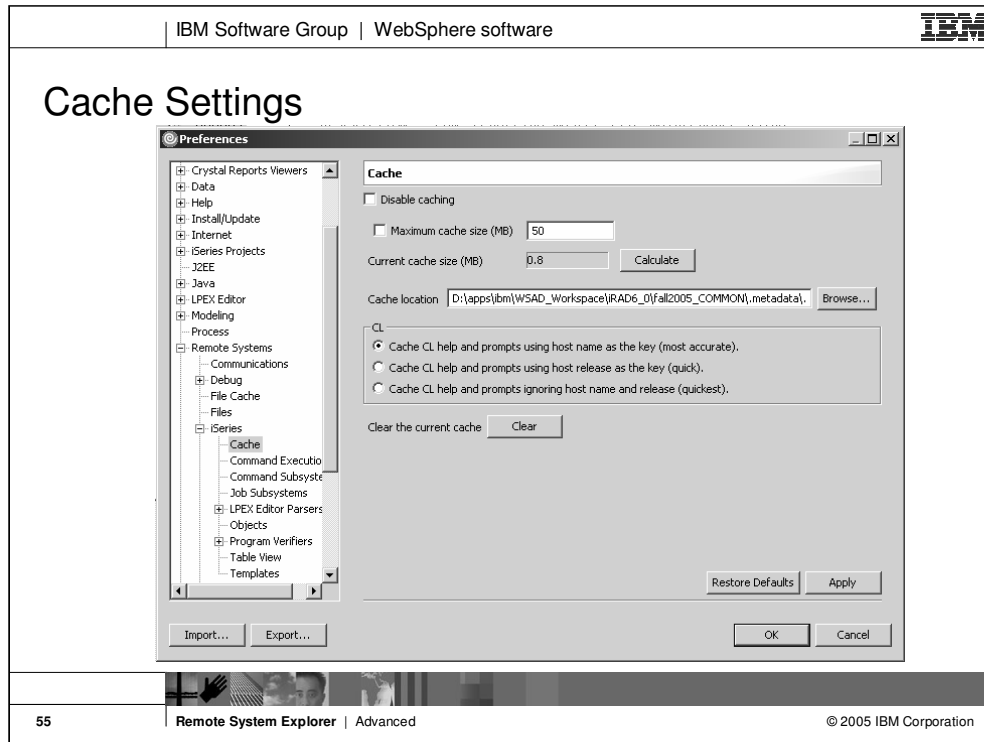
IBM Software Group | WebSphere software

IBM

Cache Settings

Preferences

Crystal Reports Viewers
Data
Help
Install/Update
Internet
iSeries Projects
J2EE
Java
LPEX Editor
Modeling
Process
Remote Systems
Communications
Debug
File Cache
Files
iSeries
Cache
Command Executio
Command Subsyste
Job Subsystems
LPEX Editor Parsers
Objects
Program Verifiers
Table View
Templates

Cache

Disable caching

Maximum cache size (MB) 50

Current cache size (MB) 0.8 Calculate

Cache location D:\apps\ibm\WSAD_Workspace\iRAD6_0\fall2005_COMMON\.metadata\. Browse...

CL

Cache CL help and prompts using host name as the key (most accurate).

Cache CL help and prompts using host release as the key (quick).

Cache CL help and prompts ignoring host name and release (quickest).

Clear the current cache Clear

Restore Defaults Apply

Import... Export...

OK Cancel

55 Remote System Explorer | Advanced © 2005 IBM Corporation